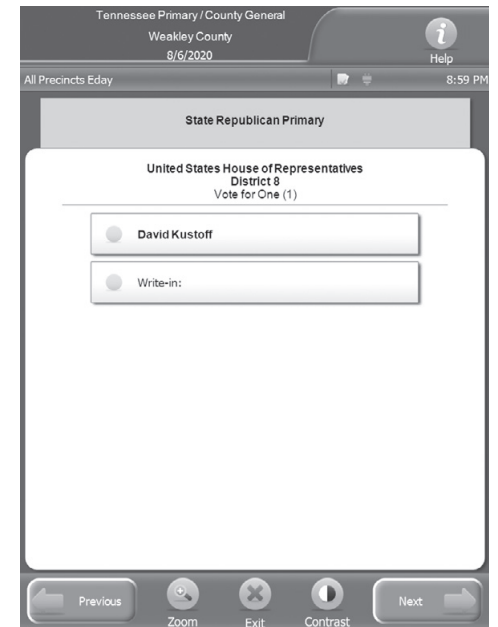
Tennessee Primary / County General
Weakley County
8/6/2020

Help

All Precincts Eday

8:59 PM

State Republican Primary

United States House of Representatives
District 8
Vote for One (1)

David Kustoff

Write-in:

Previous

Zoom

Exit

Contrast

Next